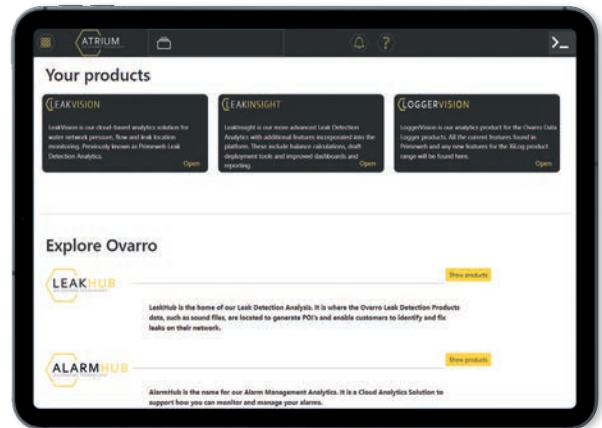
ATRIUM

?

Your products

LEAKVISION

LeakVision is our cloud-based analytics solution for water network pressure, flow and leak location monitoring. Previously known as Primeweb Leak Detection Analytics.

Open

LEAKINSIGHT

LeakInsight is our more advanced Leak Detection Analytics with additional features incorporated into the platform. These include balance calculations, draft deployment tools and improved dashboards and reporting.

Open

LOGGERVISION

LoggerVision is our analytics product for the Ovarro Data Logger products. All the current features found in Primeweb and any new features for the XiLog product range will be found here.

Open

Explore Ovarro

LEAKHUB

Show products

LeakHub is the home of our Leak Detection Analysis. It is where the Ovarro Leak Detection Products data, such as sound files, are located to generate POI's and enable customers to identify and fix leaks on their network.

ALARMHUB

Show products

AlarmHub is the name for our Alarm Management Analytics. It is a Cloud Analytics Solution to support how you can monitor and manage your alarms.